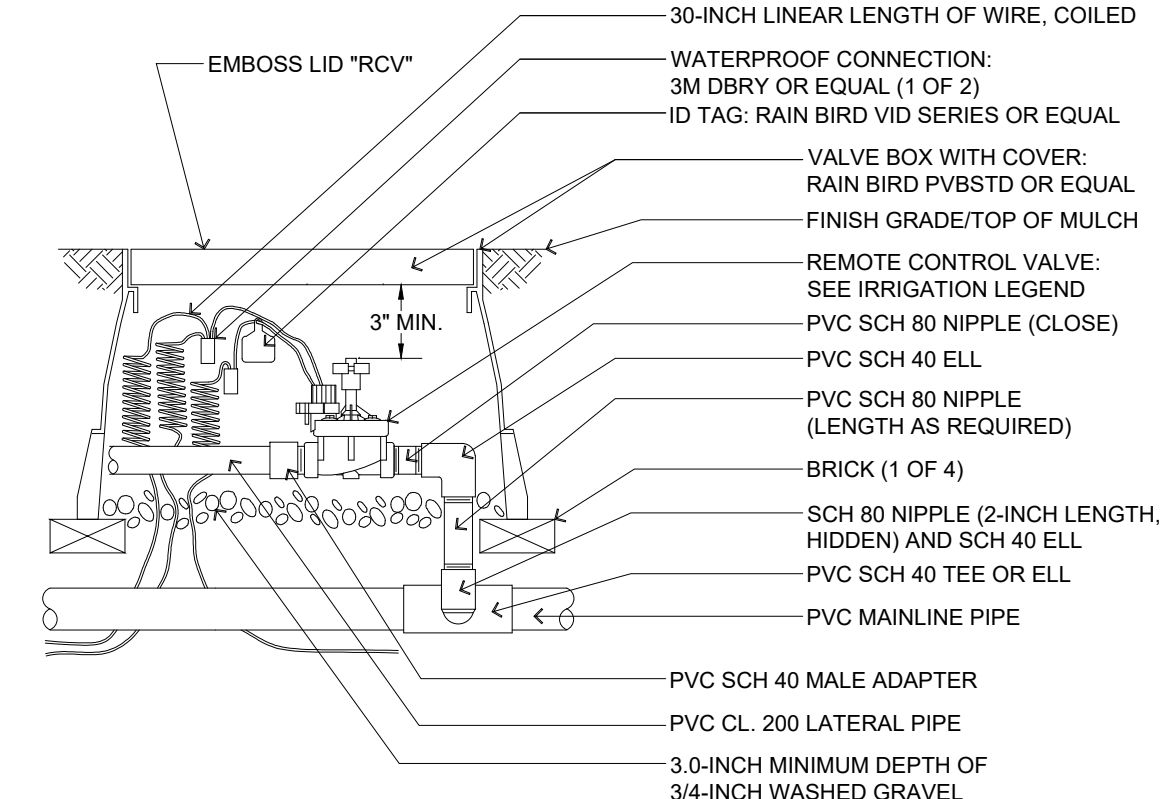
EMBOSS LID "RCV"

30-INCH LINEAR LENGTH OF WIRE, COILED

WATERPROOF CONNECTION:
3M DBRY OR EQUAL (1 OF 2)

ID TAG: RAIN BIRD VID SERIES OR EQUAL

VALVE BOX WITH COVER:
RAIN BIRD PVBSTD OR EQUAL

FINISH GRADE/TOP OF MULCH

REMOTE CONTROL VALVE:
SEE IRRIGATION LEGEND

3" MIN.

PVC SCH 80 NIPPLE (CLOSE)

PVC SCH 40 ELL

PVC SCH 80 NIPPLE
(LENGTH AS REQUIRED)

BRICK (1 OF 4)

SCH 80 NIPPLE (2-INCH LENGTH,
HIDDEN) AND SCH 40 ELL

PVC SCH 40 TEE OR ELL

PVC MAINLINE PIPE

PVC SCH 40 MALE ADAPTER

PVC CL. 200 LATERAL PIPE

3.0-INCH MINIMUM DEPTH OF
3/4-INCH WASHED GRAVEL